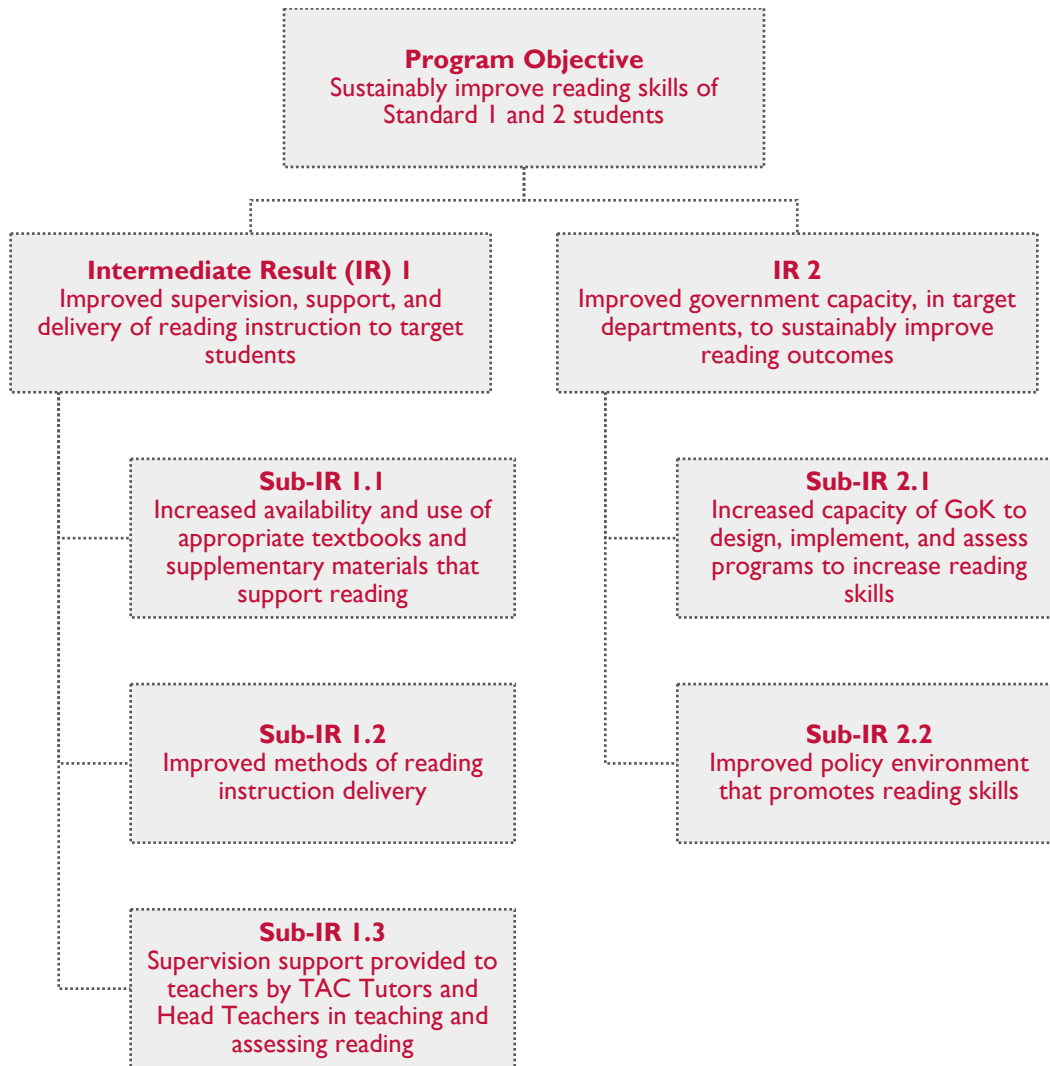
**Program Objective**
Sustainably improve reading skills of Standard 1 and 2 students

**Intermediate Result (IR) 1**
Improved supervision, support, and delivery of reading instruction to target students

**Sub-IR 1.1**
Increased availability and use of appropriate textbooks and supplementary materials that support reading

**Sub-IR 1.2**
Improved methods of reading instruction delivery

**Sub-IR 1.3**
Supervision support provided to teachers by TAC Tutors and Head Teachers in teaching and assessing reading

**IR 2**
Improved government capacity, in target departments, to sustainably improve reading outcomes

**Sub-IR 2.1**
Increased capacity of GoK to design, implement, and assess programs to increase reading skills

**Sub-IR 2.2**
Improved policy environment that promotes reading skills